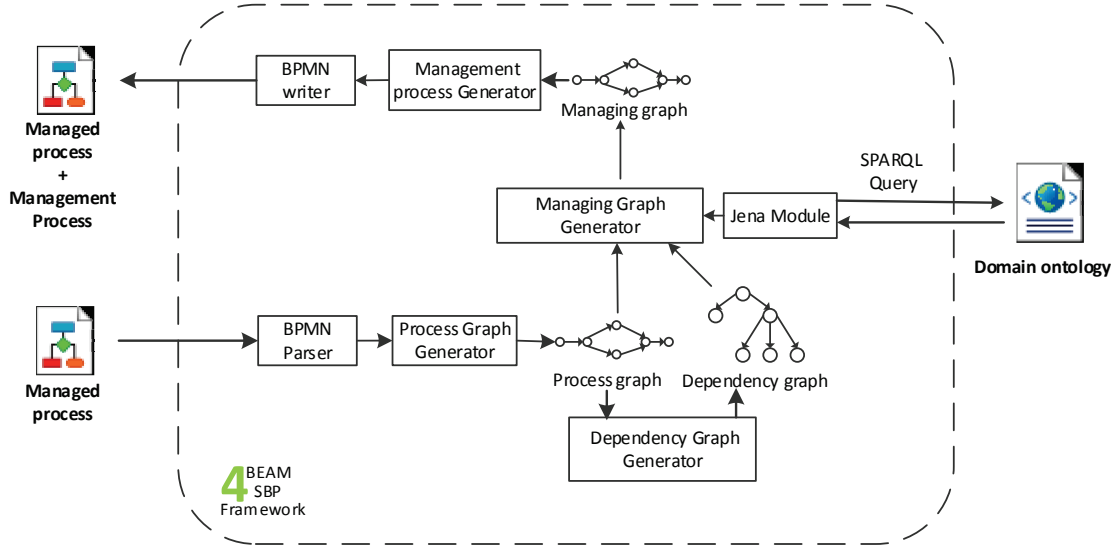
BPMN writer

Management process Generator

Managing graph

Managed process + Management Process

SPARQL Query

Managing Graph Generator

Jena Module

Domain ontology

BPMN Parser

Process Graph Generator

Process graph

Dependency graph

Managed process

Dependency Graph Generator

4 BEAM SBP Framework